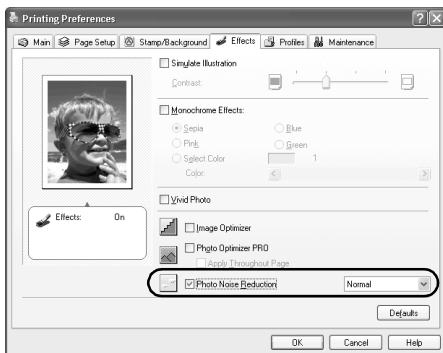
Printing Preferences

Main | Page Setup | Stamp/Background | Effects | Profiles | Maintenance

Simulate Illustration

Contrast:

Monochrome Effects:

Sepia

Blue

Pink

Green

Select Color

1

Color:

Vivid Photo

Effects: On

Image Optimizer

Photo Optimizer PRO

Apply Throughout Page

Photo Noise Reduction

Normal

Defaults

OK

Cancel

Help